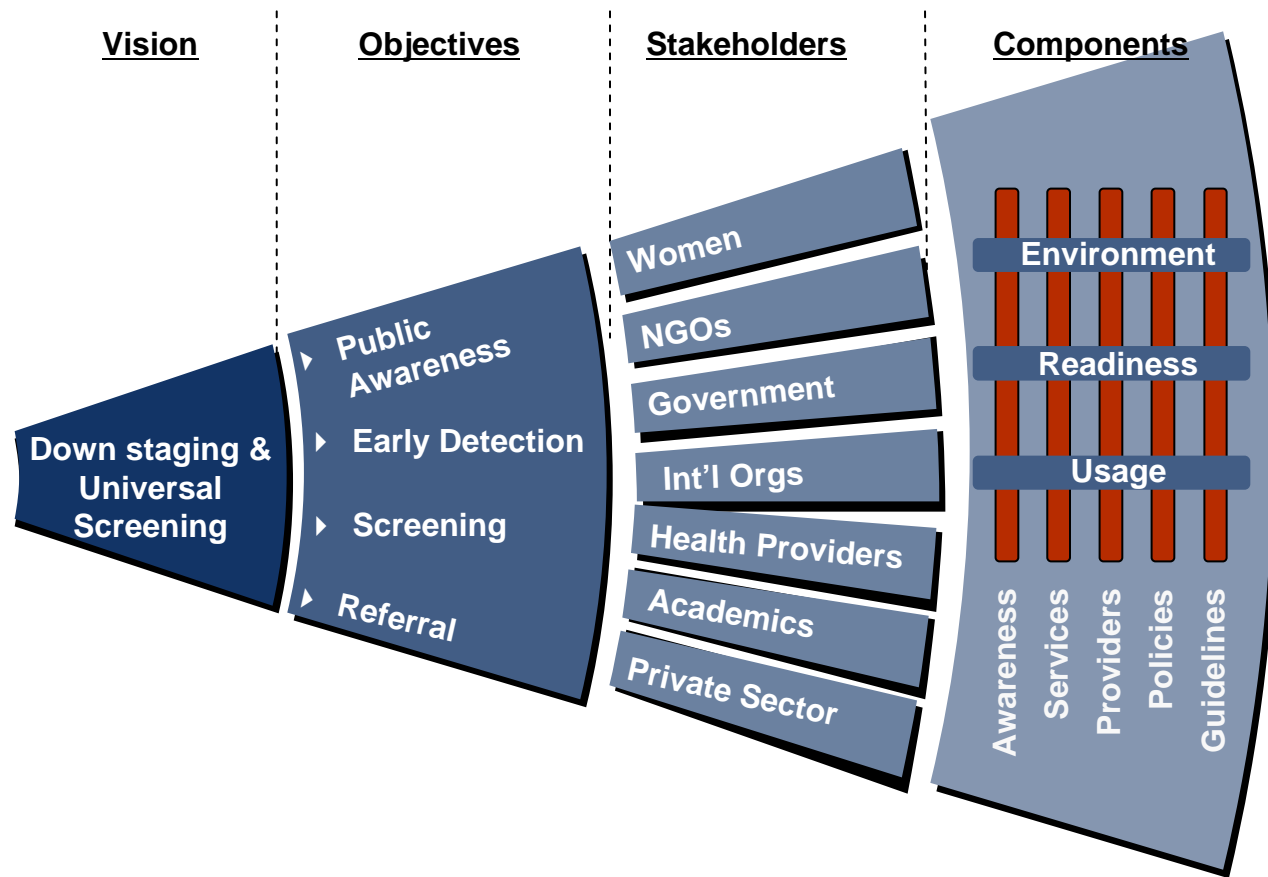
Vision

Objectives

Stakeholders

Components

Down staging & Universal Screening

Public Awareness

Early Detection

Screening

Referral

Women

NGOs

Government

Int'l Orgs

Health Providers

Academics

Private Sector

Environment

Readiness

Usage

Awareness

Services

Providers

Policies

Guidelines